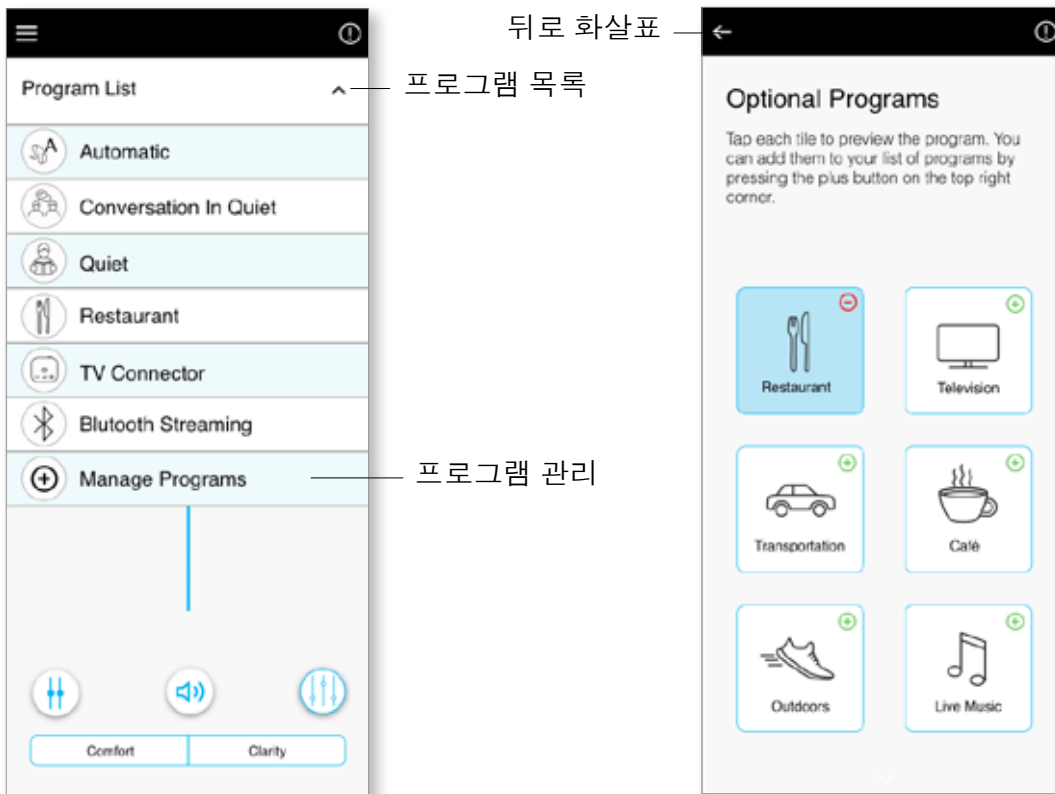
Program List

프로그램 목록

Automatic

Conversation In Quiet

Quiet

Restaurant

TV Connector

Blutooth Streaming

Manage Programs

프로그램 관리

Comfort

Clarity

뒤로 화살표

Optional Programs

Tap each tile to preview the program. You can add them to your list of programs by pressing the plus button on the top right corner.

Restaurant

Television

Transportation

Café

Outdoors

Live Music